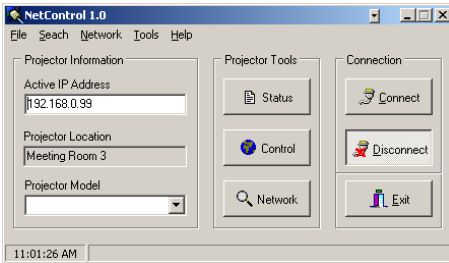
NetControl 1.0

File Seach Network Tools Help

Projector Information

Active IP Address

192.168.0.99

Projector Location

Meeting Room 3

Projector Model

Projector Tools

Status

Control

Network

Connection

Connect

Disconnect

Exit

11:01:26 AM